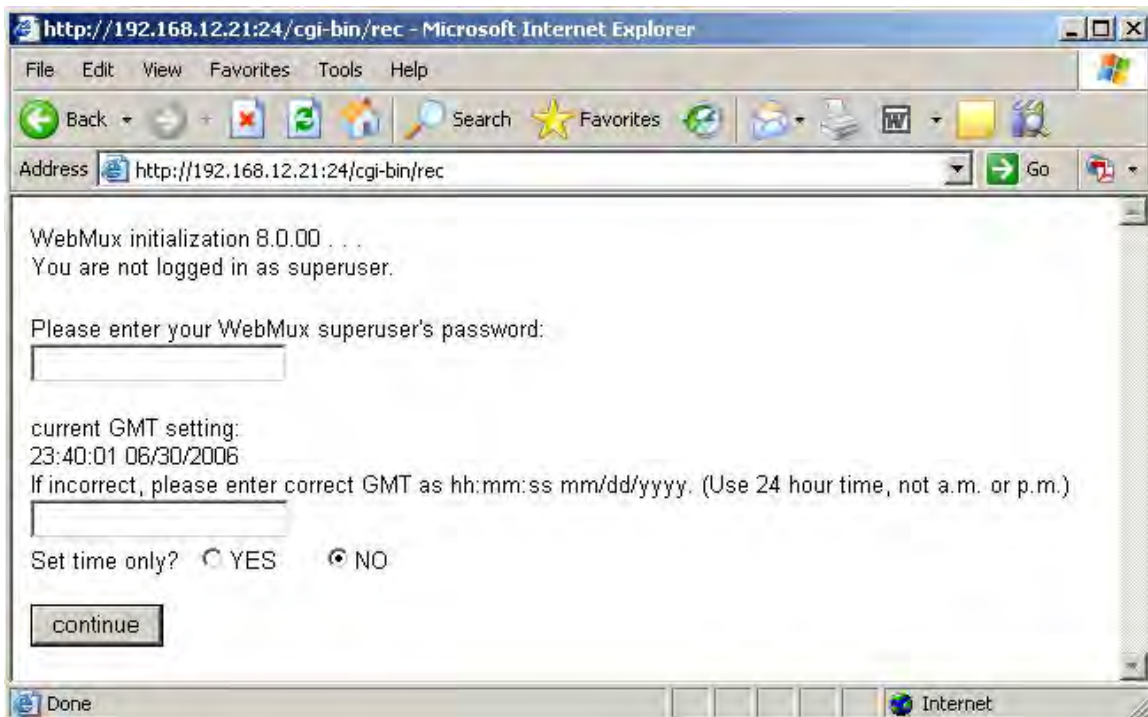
http://192.168.12.21:24/cgi-bin/rec - Microsoft Internet Explorer

File Edit View Favorites Tools Help

Back Search Favorites

Address http://192.168.12.21:24/cgi-bin/rec Go

WebMux initialization 8.0.00 . . .
You are not logged in as superuser.

Please enter your WebMux superuser's password:

current GMT setting:
23:40:01 06/30/2006
If incorrect, please enter correct GMT as hh:mm:ss mm/dd/yyyy. (Use 24 hour time, not a.m. or p.m.)

Set time only? YES NO

continue

Done Internet